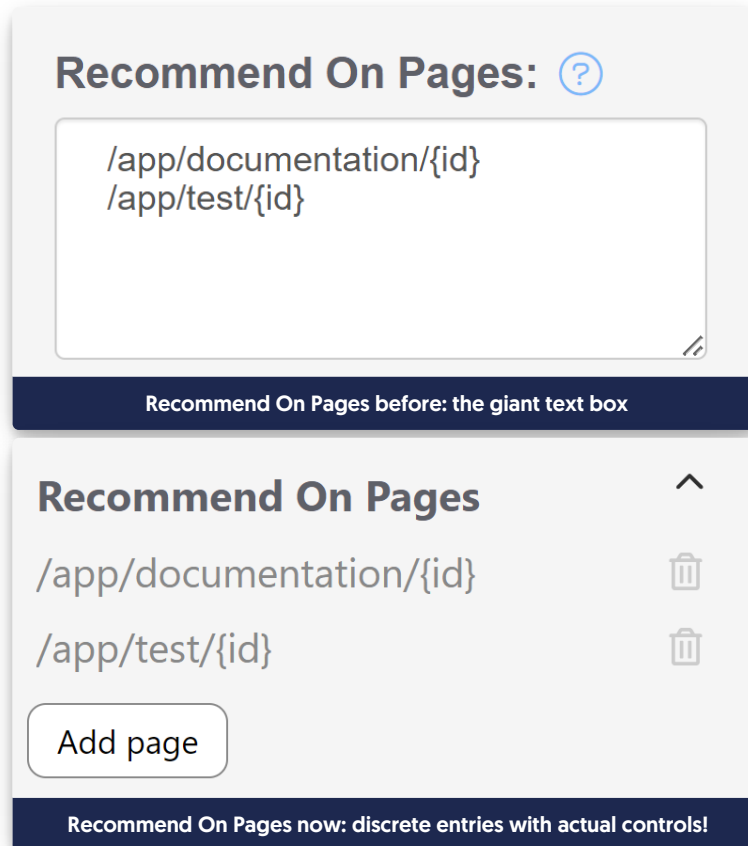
Recommend On Pages: ?

/app/documentation/{id}
/app/test/{id}

Recommend On Pages before: the giant text box

Recommend On Pages

/app/documentation/{id}

/app/test/{id}

Add page

Recommend On Pages now: discrete entries with actual controls!